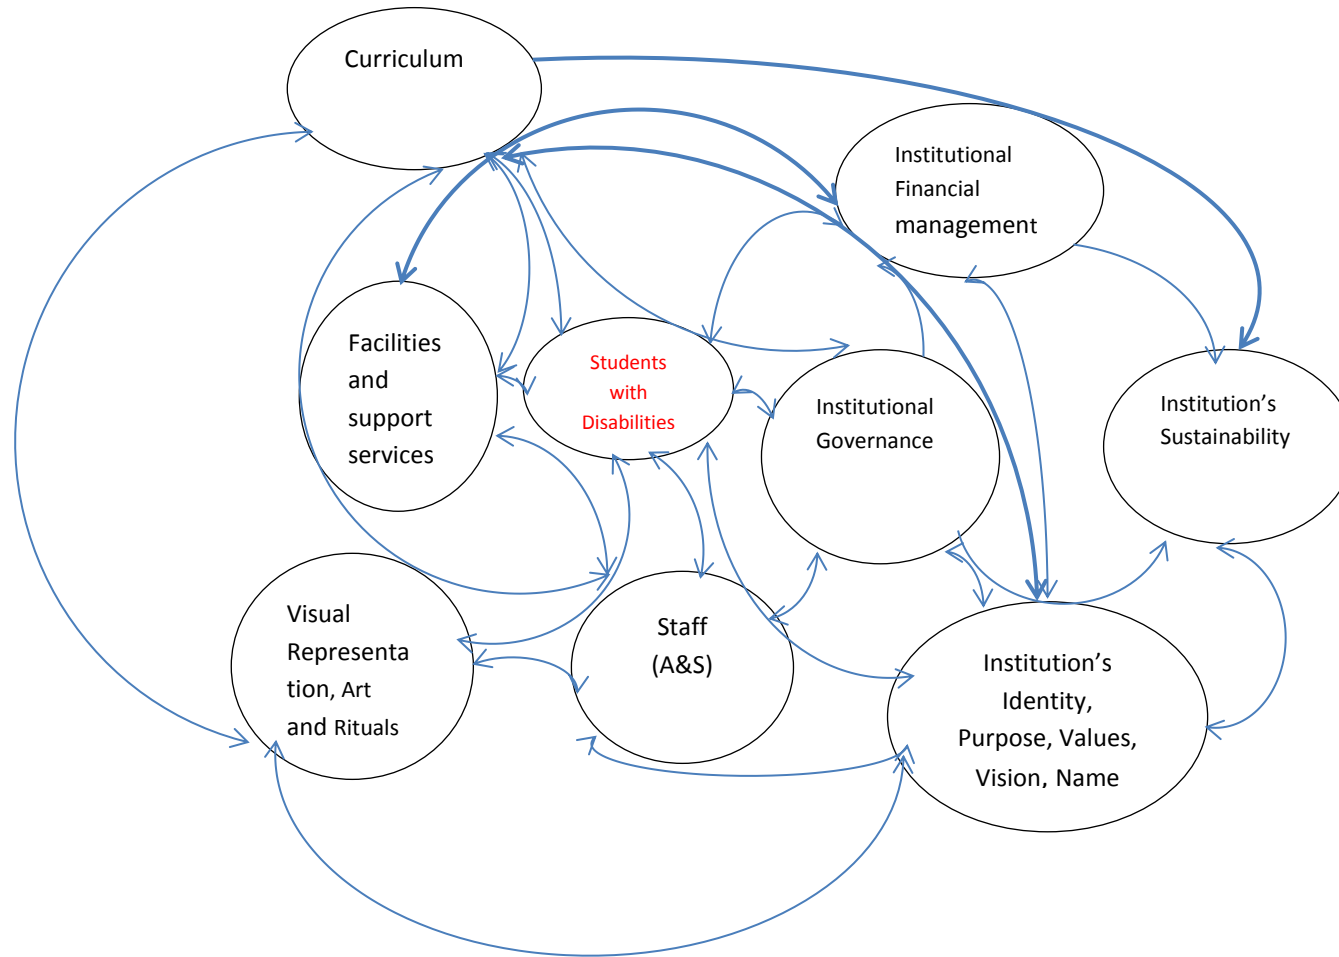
Curriculum

Institutional Financial management

Facilities and support services

Students with Disabilities

Institutional Governance

Institution's Sustainability

Visual Representation, Art and Rituals

Staff (A&S)

Institution's Identity, Purpose, Values, Vision, Name